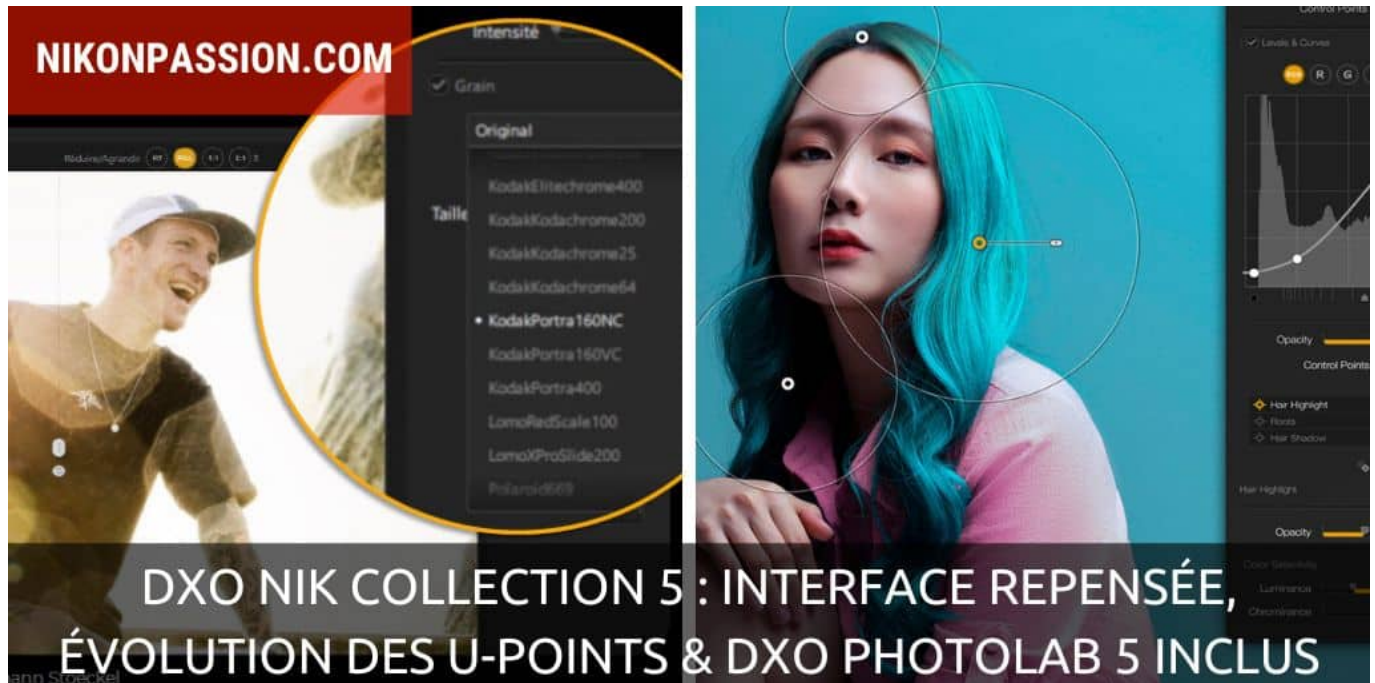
NIKONPASSION.COM

Intensité

Grain

Original

Taille

KodakElitechrome400
KodakKodachrome200
KodakKodachrome25
KodakKodachrome64
• KodakPortra160NC
KodakPortra160VC
KodakPortra400
LomoRedScale100
LomoXProSlide200
Polaroid669

Réduire/Agrandir

Control Points

Levels & Curves

RGB R G

Opacity

Control Points

Hair Highlight
Roots
Hair Shadow

Hair Highlight

Opacity

Color Sensitivity
Luminance
Chrominance

ann Stoeckel

DXO NIK COLLECTION 5 : INTERFACE REPENSÉE, ÉVOLUTION DES U-POINTS & DXO PHOTOLAB 5 INCLUS